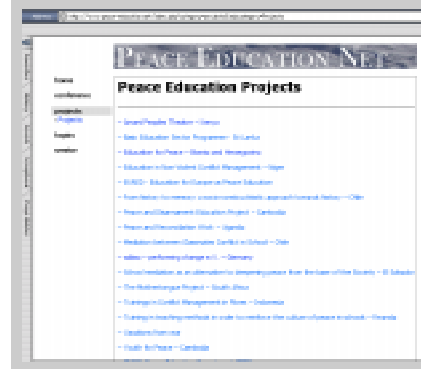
PEACE EDUCATION NET

home
conference
projects
» Projects
topics
vendor

Peace Education Projects

- Israel/Palestine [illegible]
- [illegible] Education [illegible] – Sri Lanka
- Education for Peace – Bosnia and Herzegovina
- Education in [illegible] Conflict Management – Niger
- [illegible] – Education for European Peace Education
- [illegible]
- Peace and Disarmament Education Project – Cambodia
- Peace and Reconciliation Work – Uganda
- Mediation between Classmates: Conflict in School – Chile
- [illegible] – Germany
- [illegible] – El Salvador
- The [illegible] Project – South Africa
- Training in Conflict Management in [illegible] – Indonesia
- Training in teaching methods in order to reinforce the culture of peace in schools – Rwanda
- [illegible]
- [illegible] for Peace – Cambodia